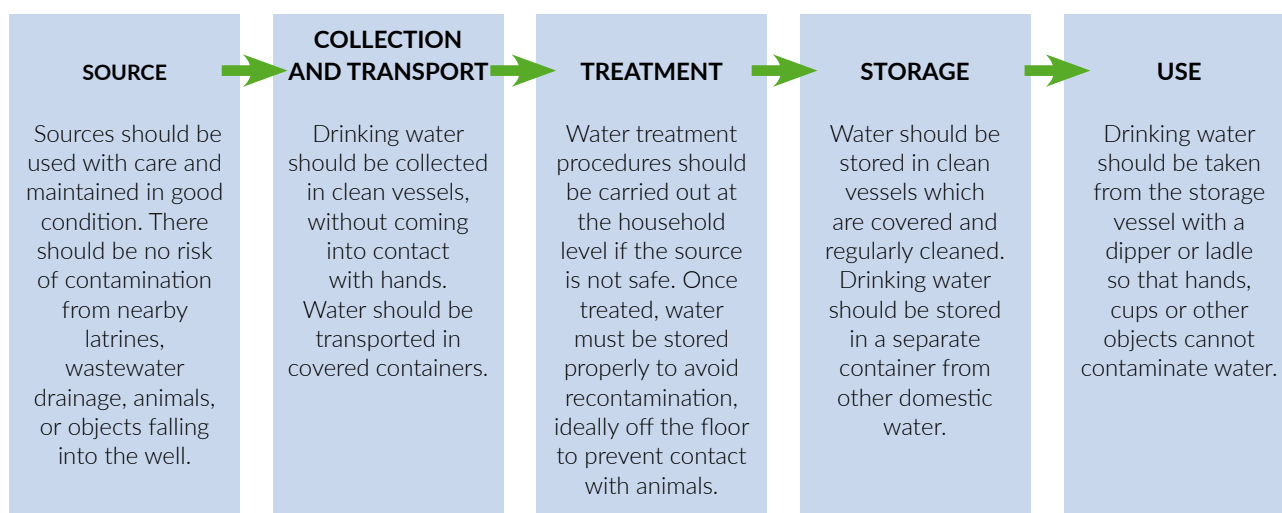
SOURCE

Sources should be used with care and maintained in good condition. There should be no risk of contamination from nearby latrines, wastewater drainage, animals, or objects falling into the well.

COLLECTION AND TRANSPORT

Drinking water should be collected in clean vessels, without coming into contact with hands. Water should be transported in covered containers.

TREATMENT

Water treatment procedures should be carried out at the household level if the source is not safe. Once treated, water must be stored properly to avoid recontamination, ideally off the floor to prevent contact with animals.

STORAGE

Water should be stored in clean vessels which are covered and regularly cleaned. Drinking water should be stored in a separate container from other domestic water.

USE

Drinking water should be taken from the storage vessel with a dipper or ladle so that hands, cups or other objects cannot contaminate water.